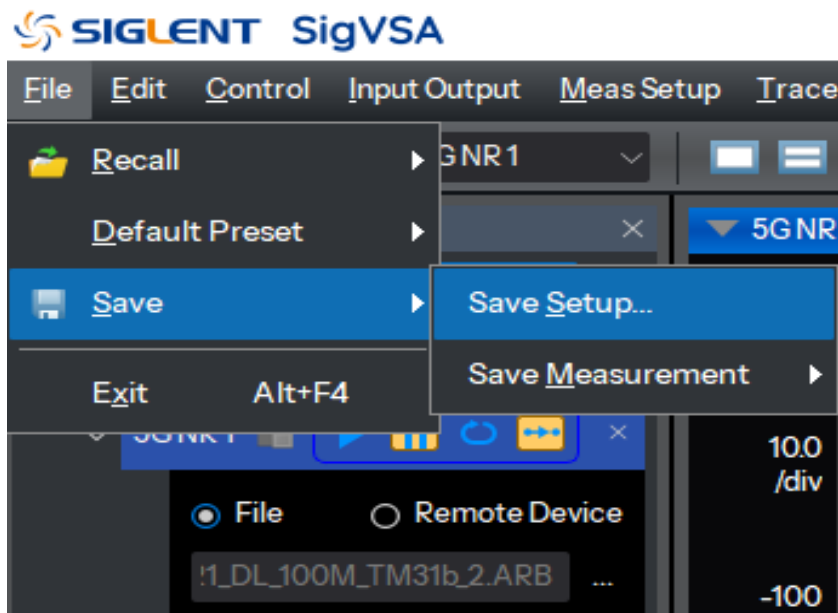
SIGLENT SigVSA

File Edit Control Input Output Meas Setup Trace

Recall

Default Preset

Save

Exit Alt+F4

5G NR 1

5G NR

Save Setup...

Save Measurement

5G NR 1

10.0
/div

File

Remote Device

!1_DL_100M_TM31b_2.ARB ...

-100